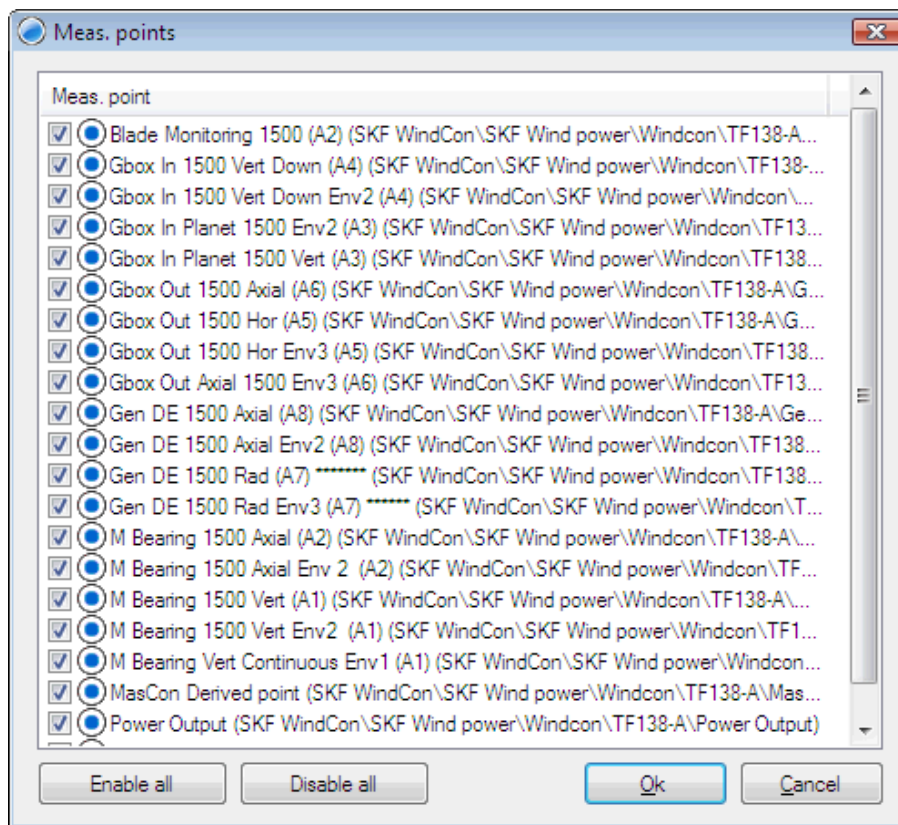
Meas. points

Meas. point

Blade Monitoring 1500 (A2) (SKF WindCon\SKF Wind power\Windcon\TF138-A...
Gbox In 1500 Vert Down (A4) (SKF WindCon\SKF Wind power\Windcon\TF138-...
Gbox In 1500 Vert Down Env2 (A4) (SKF WindCon\SKF Wind power\Windcon\...
Gbox In Planet 1500 Env2 (A3) (SKF WindCon\SKF Wind power\Windcon\TF13...
Gbox In Planet 1500 Vert (A3) (SKF WindCon\SKF Wind power\Windcon\TF138...
Gbox Out 1500 Axial (A6) (SKF WindCon\SKF Wind power\Windcon\TF138-A\G...
Gbox Out 1500 Hor (A5) (SKF WindCon\SKF Wind power\Windcon\TF138-A\G...
Gbox Out 1500 Hor Env3 (A5) (SKF WindCon\SKF Wind power\Windcon\TF138...
Gbox Out Axial 1500 Env3 (A6) (SKF WindCon\SKF Wind power\Windcon\TF13...
Gen DE 1500 Axial (A8) (SKF WindCon\SKF Wind power\Windcon\TF138-A\Ge...
Gen DE 1500 Axial Env2 (A8) (SKF WindCon\SKF Wind power\Windcon\TF138...
Gen DE 1500 Rad (A7) ******* (SKF WindCon\SKF Wind power\Windcon\TF138...
Gen DE 1500 Rad Env3 (A7) ****** (SKF WindCon\SKF Wind power\Windcon\T...
M Bearing 1500 Axial (A2) (SKF WindCon\SKF Wind power\Windcon\TF138-A\...
M Bearing 1500 Axial Env 2 (A2) (SKF WindCon\SKF Wind power\Windcon\TF...
M Bearing 1500 Vert (A1) (SKF WindCon\SKF Wind power\Windcon\TF138-A\...
M Bearing 1500 Vert Env2 (A1) (SKF WindCon\SKF Wind power\Windcon\TF1...
M Bearing Vert Continuous Env1 (A1) (SKF WindCon\SKF Wind power\Windcon...
MasCon Derived point (SKF WindCon\SKF Wind power\Windcon\TF138-A\Mas...
Power Output (SKF WindCon\SKF Wind power\Windcon\TF138-A\Power Output)

Enable all
Disable all
Ok
Cancel